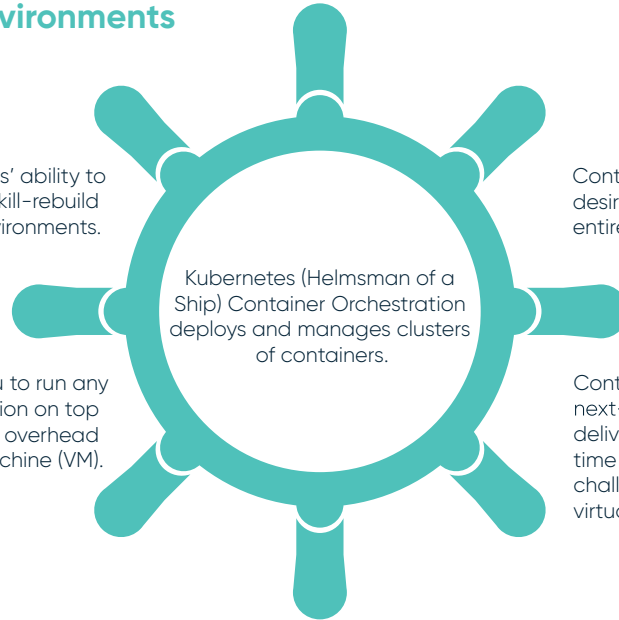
vironments

s' ability to kill-rebuild vironments.

u to run any ion on top overhead chine (VM).

Kubernetes (Helmsman of a Ship) Container Orchestration deploys and manages clusters of containers.

Cont desir entir

Cont next- deliv time chall virtu